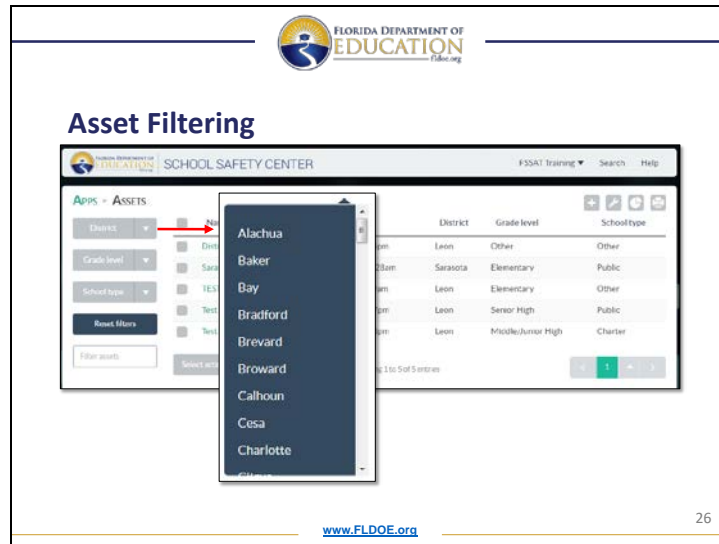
FLORIDA DEPARTMENT OF EDUCATION fldoe.org

Asset Filtering

SCHOOL SAFETY CENTER

FSSAT Training ▼ Search Help

APPS » ASSETS

District ▼

Grade level ▼

School type ▼

Reset filters

Filter assets

| | Na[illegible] | | District | Grade level | School type |
|---|---|---|---|---|---|
| | Dist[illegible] | pm | Leon | Other | Other |
| | Sara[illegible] | 28am | Sarasota | Elementary | Public |
| | TEST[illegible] | am | Leon | Elementary | Other |
| | Test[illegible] | 7pm | Leon | Senior High | Public |
| | Test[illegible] | pm | Leon | Middle/Junior High | Charter |

Select act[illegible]

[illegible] 1 to 5 of 5 entries

1

Alachua
Baker
Bay
Bradford
Brevard
Broward
Calhoun
Cesa
Charlotte

www.FLDOE.org

26